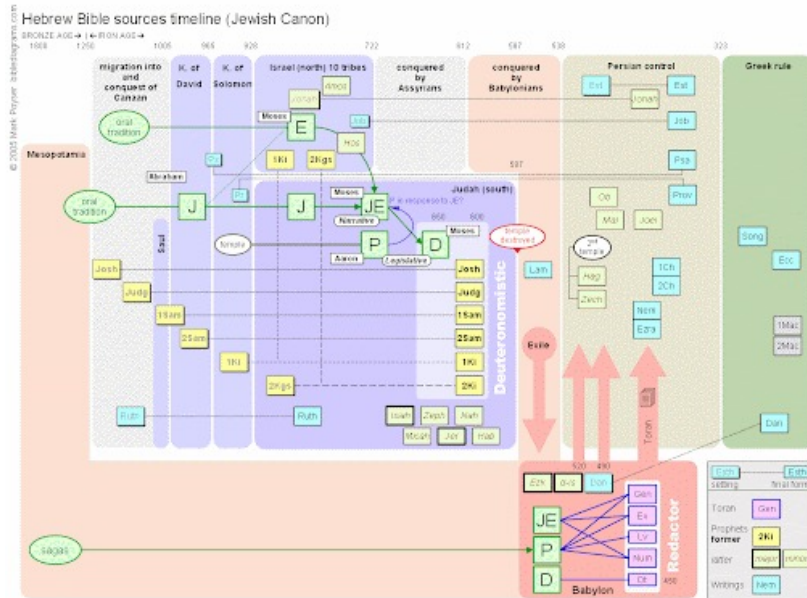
Hebrew Bible sources timeline (Jewish Canon)

BRONZE AGE→ | ←IRON AGE→

1600 1250 1005 965 928 722 612 587 538 323

© 2005 Mark Paysor biblediagrams.com

migration into and conquest of Canaan

K. of David

K. of Solomon

Israel (north) 10 tribes

conquered by Assyrians

conquered by Babylonians

Persian control

Greek rule

Mesopotamia

oral tradition

Moses

E

Jonah

Amos

Hos

Job

Est

Jonah

Est

Job

Ps

1Ki

2Kgs

Psa

Prov

597

Abraham

oral tradition

J

J

Moses

JE

Narrative

P

Aaron

D

Legislative

Moses

Judah (south)

If a response to JE?

650 600

Temple destroyed

Female

Saul

Josh

Josh

Judg

Judg

1Sam

1Sam

2Sam

2Sam

1Ki

1Ki

2Kgs

2Ki

Deuteronomistic

Lam

Exile

2nd temple

Hag

Zech

Ob

Mal

Joel

1Ch

2Ch

Neh

Ezra

Song

Ecc

1Mac

2Mac

Ruth

Ruth

Isaiah

Zeph

Nah

Micah

Jer

Hab

Torah

Dan

520 490

Ezk

dvs

Dan

JE

P

D

Gen

Ex

Lv

Num

Dt

Redactor

Babylon

450

sagas

Esth setting

Esth final form

Torah Gen

Prophets former 2Ki

later major minor

Writings Nem